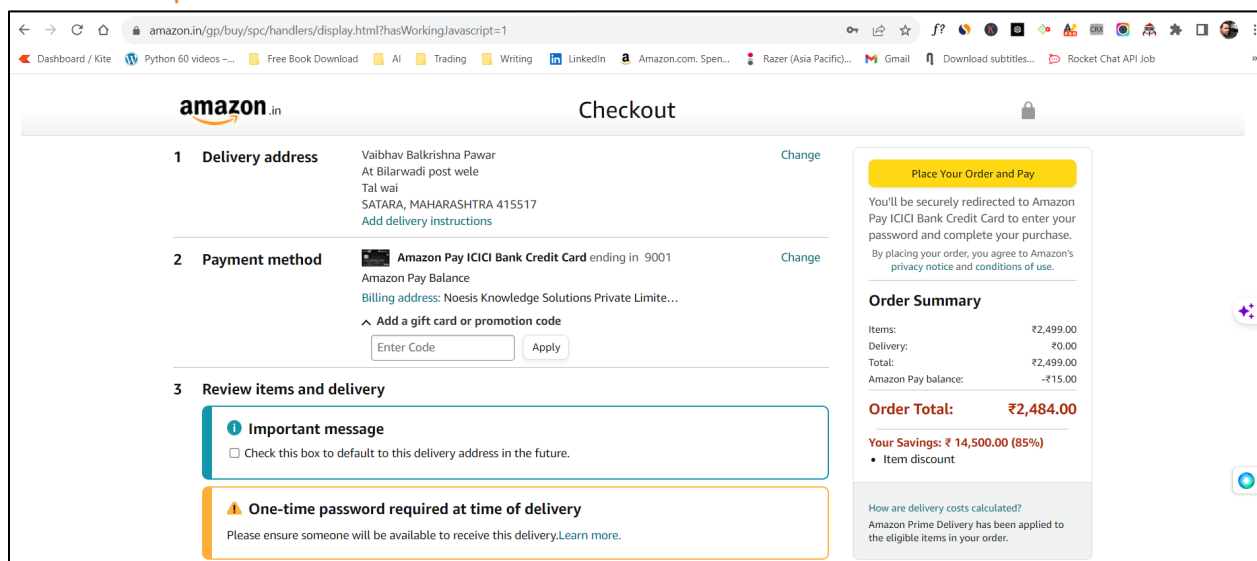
amazon.in/gp/buy/spc/handlers/display.html?hasWorkingJavascript=1

Dashboard / Kite | Python 60 videos -... | Free Book Download | AI | Trading | Writing | LinkedIn | Amazon.com. Spen... | Razer (Asia Pacific)... | Gmail | Download subtitles... | Rocket Chat API Job

amazon.in

Checkout

1 Delivery address
Vaibhav Balkrishna Pawar
At Bilarwadi post wele
Tal wai
SATARA, MAHARASHTRA 415517
Add delivery instructions
Change

2 Payment method
Amazon Pay ICICI Bank Credit Card ending in 9001
Amazon Pay Balance
Billing address: Noesis Knowledge Solutions Private Limite...
Change
Add a gift card or promotion code
Enter Code
Apply

3 Review items and delivery

Important message
Check this box to default to this delivery address in the future.

One-time password required at time of delivery
Please ensure someone will be available to receive this delivery.Learn more.

Place Your Order and Pay
You'll be securely redirected to Amazon Pay ICICI Bank Credit Card to enter your password and complete your purchase.
By placing your order, you agree to Amazon's privacy notice and conditions of use.

Order Summary
| | |
|---|---|
| Items: | ₹2,499.00 |
| Delivery: | ₹0.00 |
| Total: | ₹2,499.00 |
| Amazon Pay balance: | -₹15.00 |

Order Total: ₹2,484.00

Your Savings: ₹ 14,500.00 (85%)
• Item discount

How are delivery costs calculated?
Amazon Prime Delivery has been applied to the eligible items in your order.